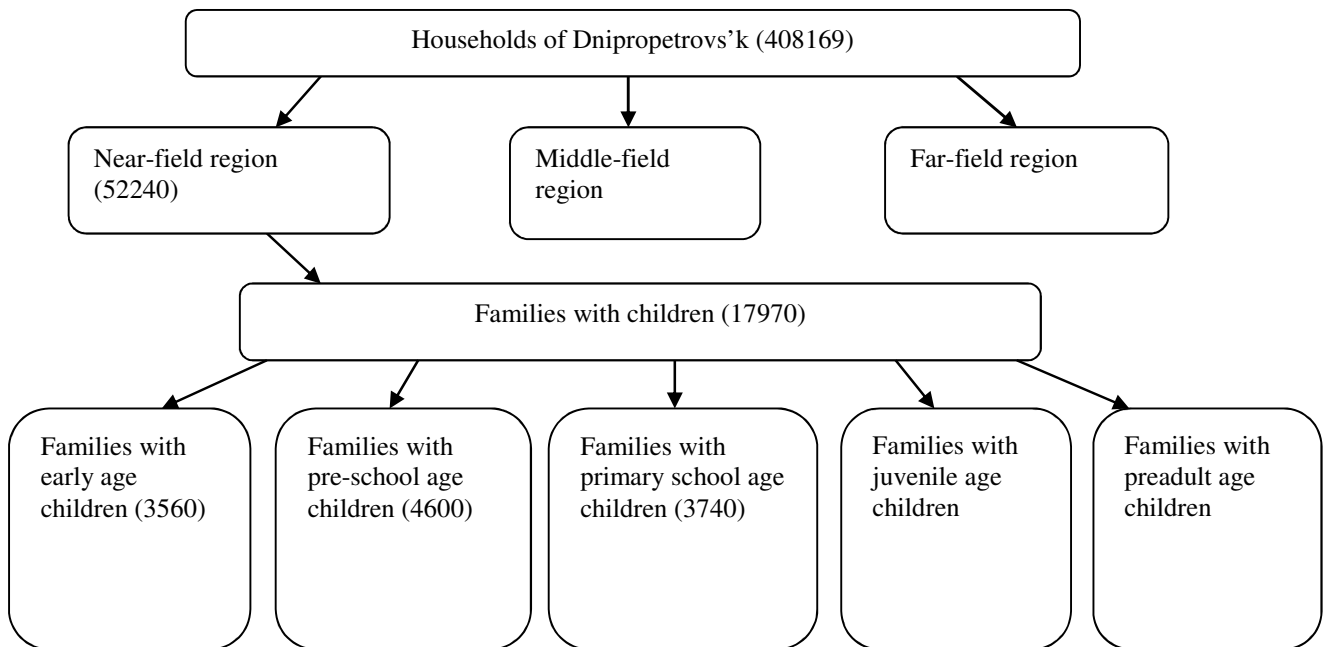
Households of Dnipropetrovs’k (408169)

Near-field region (52240)

Middle-field region

Far-field region

Families with children (17970)

Families with early age children (3560)

Families with pre-school age children (4600)

Families with primary school age children (3740)

Families with juvenile age children

Families with preadult age children